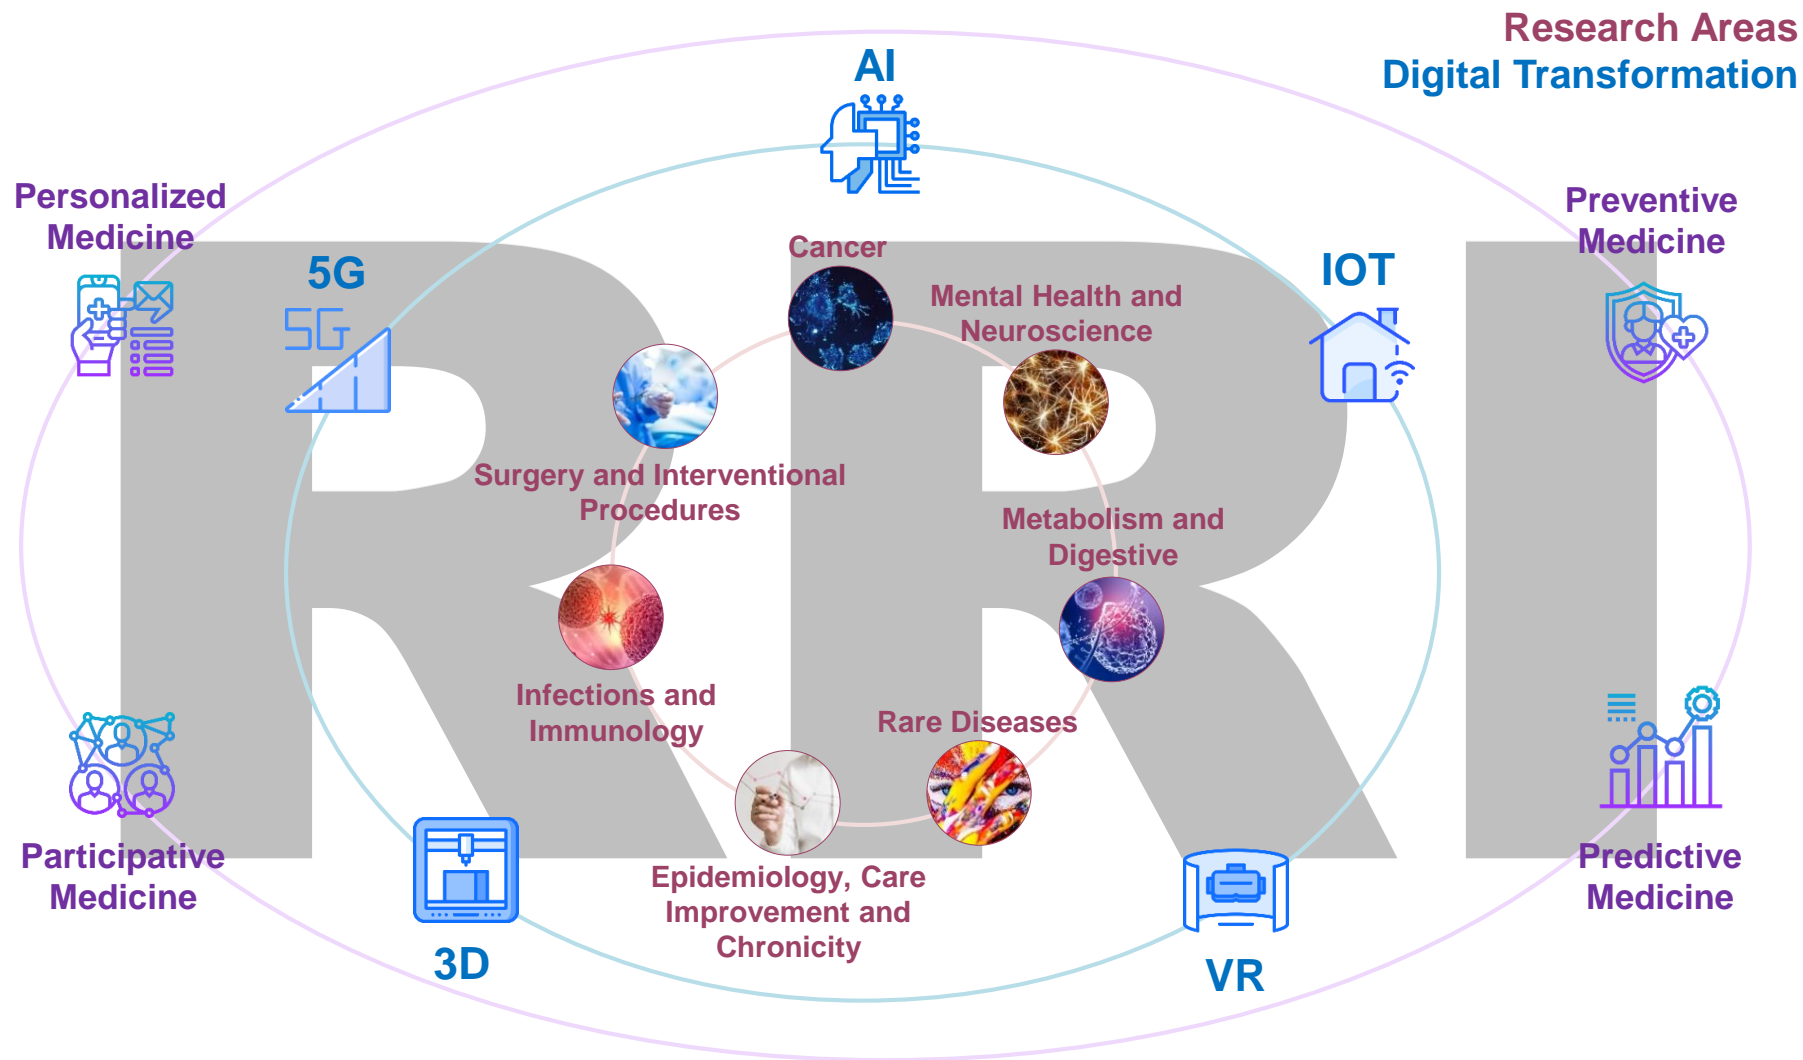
Research Areas
Digital Transformation

AI

Personalized Medicine

5G

5G

Cancer

Mental Health and Neuroscience

IOT

Preventive Medicine

RRI

Surgery and Interventional Procedures

Metabolism and Digestive

Infections and Immunology

Rare Diseases

Participative Medicine

Epidemiology, Care Improvement and Chronicity

Predictive Medicine

3D

VR